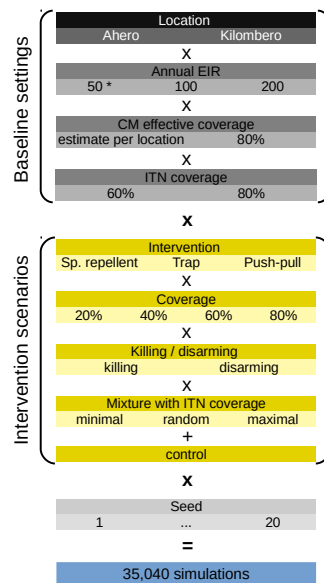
Baseline settings

Location
Ahero Kilombero
X
Annual EIR
50 * 100 200
X
CM effective coverage
estimate per location 80%
X
ITN coverage
60% 80%

X

Intervention scenarios

Intervention
Sp. repellent Trap Push-pull
X
Coverage
20% 40% 60% 80%
X
Killing / disarming
killing disarming
X
Mixture with ITN coverage
minimal random maximal
+
control

X

Seed
1 ... 20

=

35,040 simulations